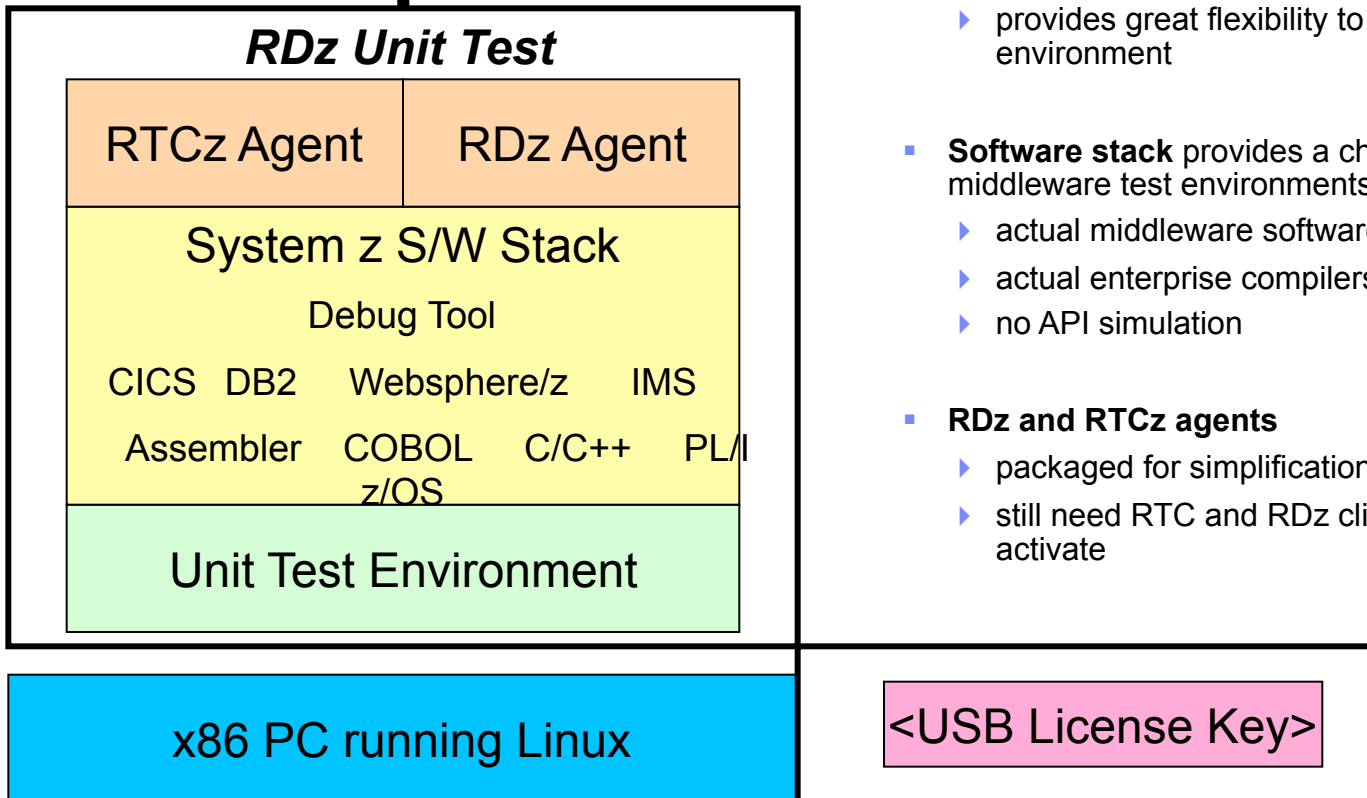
RDz Unit Test

RTCz Agent | RDz Agent

System z S/W Stack

Debug Tool

CICS DB2 Websphere/z IMS

Assembler COBOL C/C++ PL/I

z/OS

Unit Test Environment

x86 PC running Linux

provides great flexibility to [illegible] environment

Software stack provides a ch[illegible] middleware test environments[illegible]

actual middleware softwar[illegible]

actual enterprise compilers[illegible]

no API simulation

RDz and RTCz agents

packaged for simplification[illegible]

still need RTC and RDz cli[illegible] activate

<USB License Key>